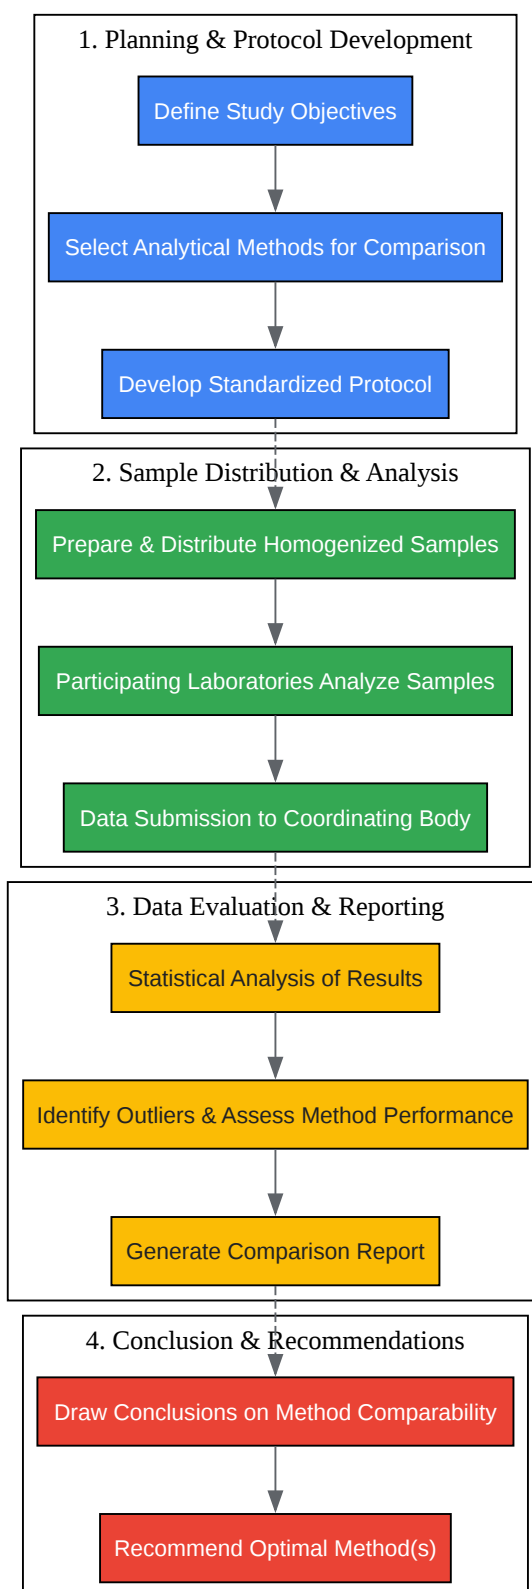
1. Planning & Protocol Development

Define Study Objectives

Select Analytical Methods for Comparison

Develop Standardized Protocol

2. Sample Distribution & Analysis

Prepare & Distribute Homogenized Samples

Participating Laboratories Analyze Samples

Data Submission to Coordinating Body

3. Data Evaluation & Reporting

Statistical Analysis of Results

Identify Outliers & Assess Method Performance

Generate Comparison Report

4. Conclusion & Recommendations

Draw Conclusions on Method Comparability

Recommend Optimal Method(s)